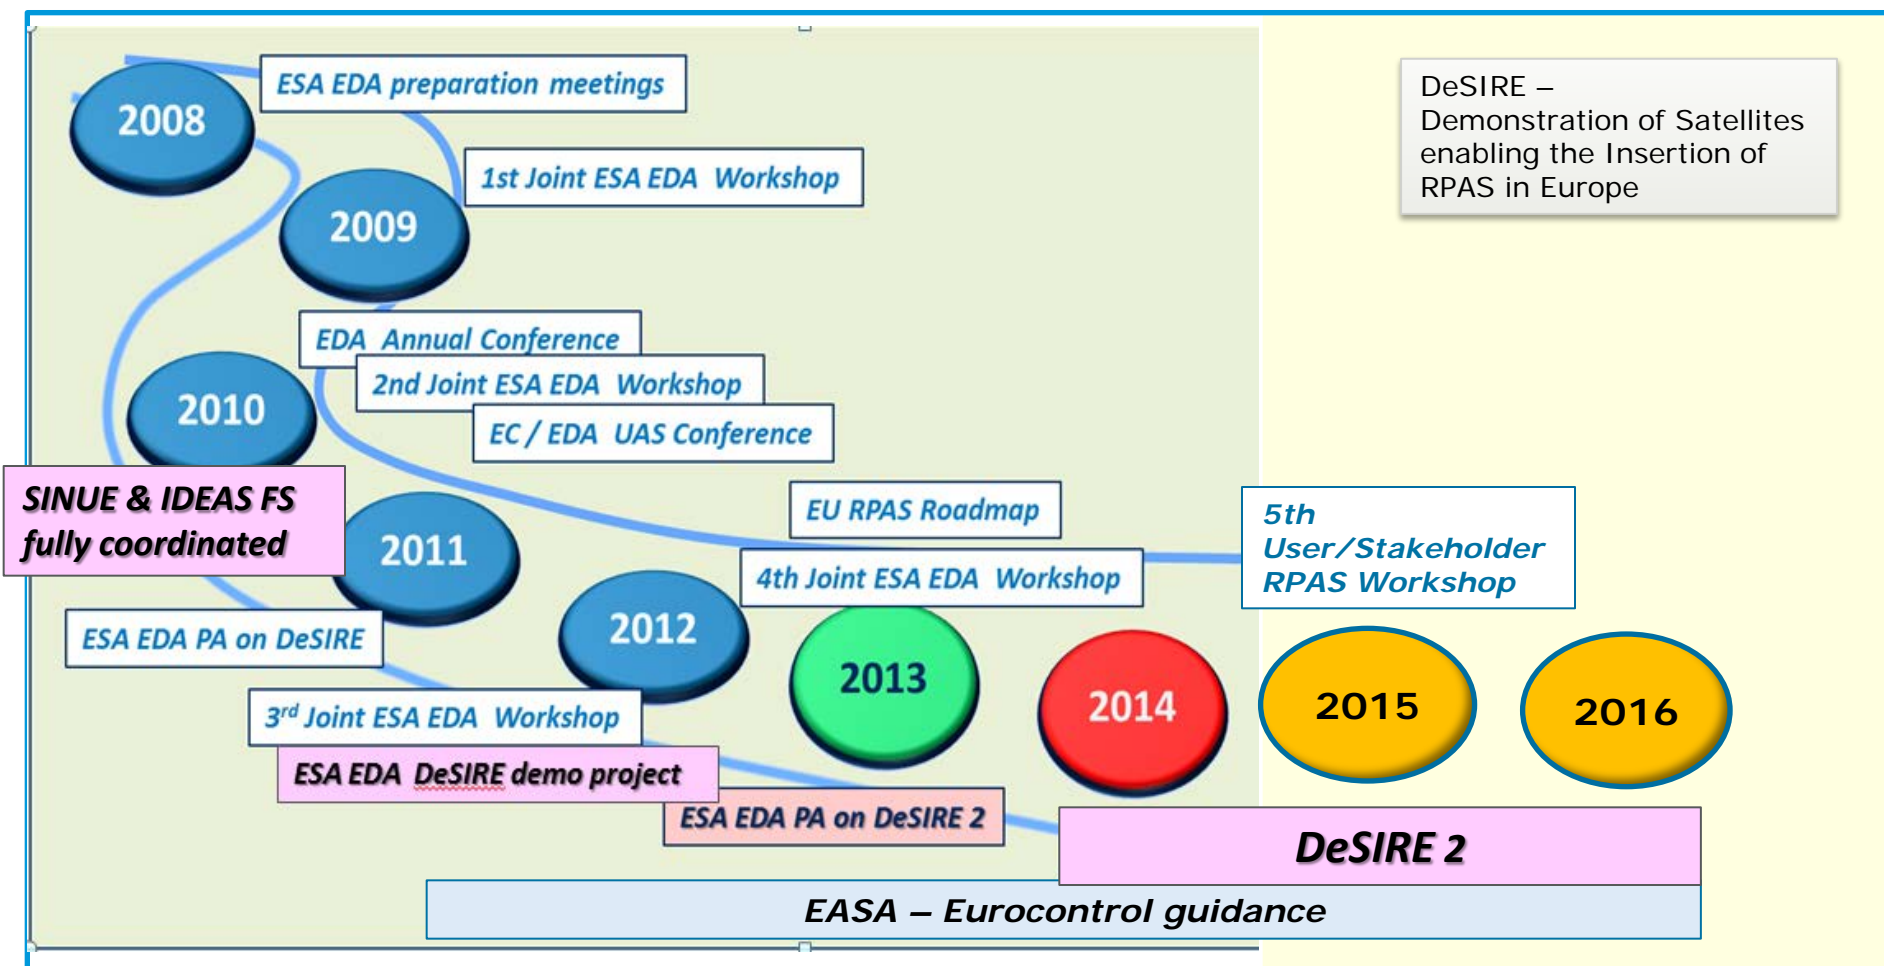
2008

ESA EDA preparation meetings

1st Joint ESA EDA Workshop

2009

DeSIRE – Demonstration of Satellites enabling the Insertion of RPAS in Europe

EDA Annual Conference

2nd Joint ESA EDA Workshop

2010

EC / EDA UAS Conference

SINUE & IDEAS FS fully coordinated

2011

EU RPAS Roadmap

5th User/Stakeholder RPAS Workshop

4th Joint ESA EDA Workshop

ESA EDA PA on DeSIRE

2012

2013

2014

2015

2016

3rd Joint ESA EDA Workshop

ESA EDA DeSIRE demo project

ESA EDA PA on DeSIRE 2

DeSIRE 2

EASA – Eurocontrol guidance